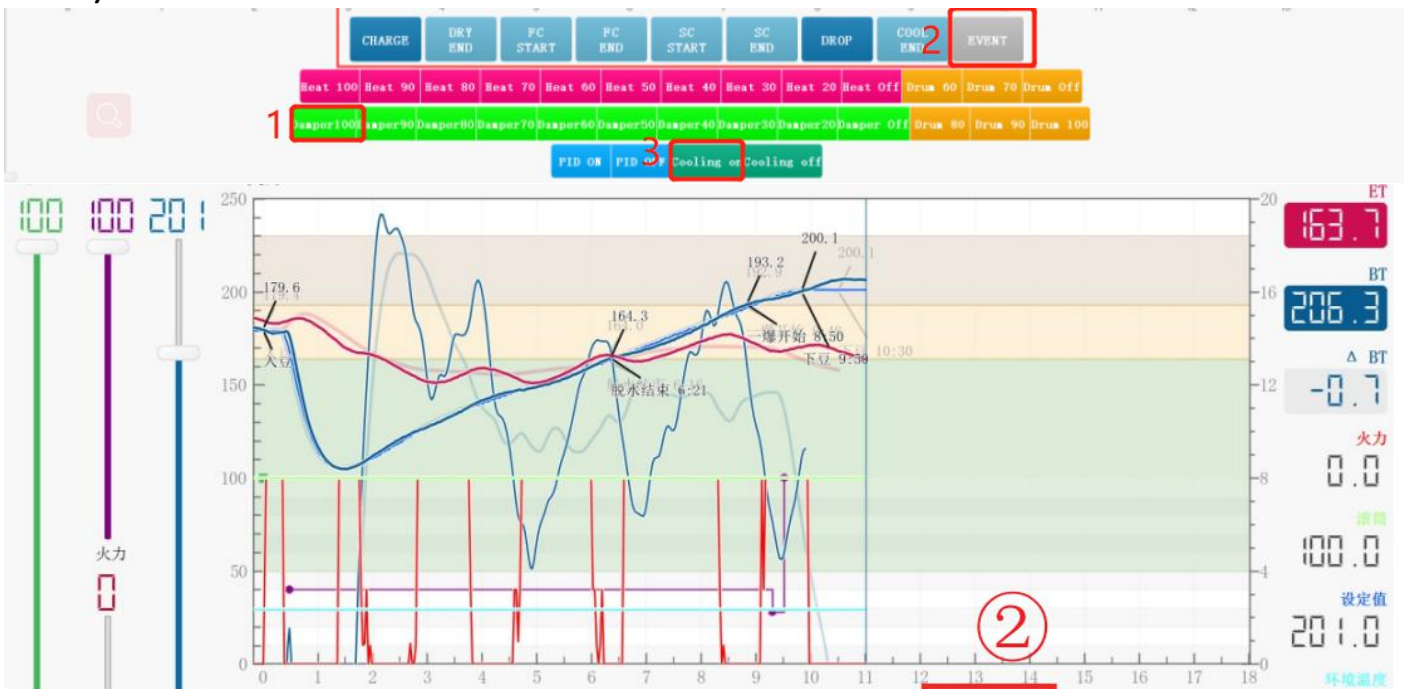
CHARGE | DRY END | FC START | FC END | SC START | SC END | DROP | COOL END | 2 | EVENT

Heat 100 | Heat 90 | Heat 80 | Heat 70 | Heat 60 | Heat 50 | Heat 40 | Heat 30 | Heat 20 | Heat Off | Drum 60 | Drum 70 | Drum Off

1 | Damper100 | Damper90 | Damper80 | Damper70 | Damper60 | Damper50 | Damper40 | Damper30 | Damper20 | Damper Off | Drum 80 | Drum 90 | Drum 100

PID ON | PID OFF | 3 | Cooling on | Cooling off

100 100 201

火力
0

250
200
150
100
50
0

179.6
入豆
164.3
脱水结束 6:21
193.2
一爆开始 8:50
200.1
下豆 9:50
10:30

0 1 2 3 4 5 6 7 8 9 10 11 12 13 14 15 16 17 18

20
16
12
8
4
0

②

ET
163.7
BT
206.3
Δ BT
-0.7
火力
0.0
滚筒
100.0
设定值
201.0
环境温度